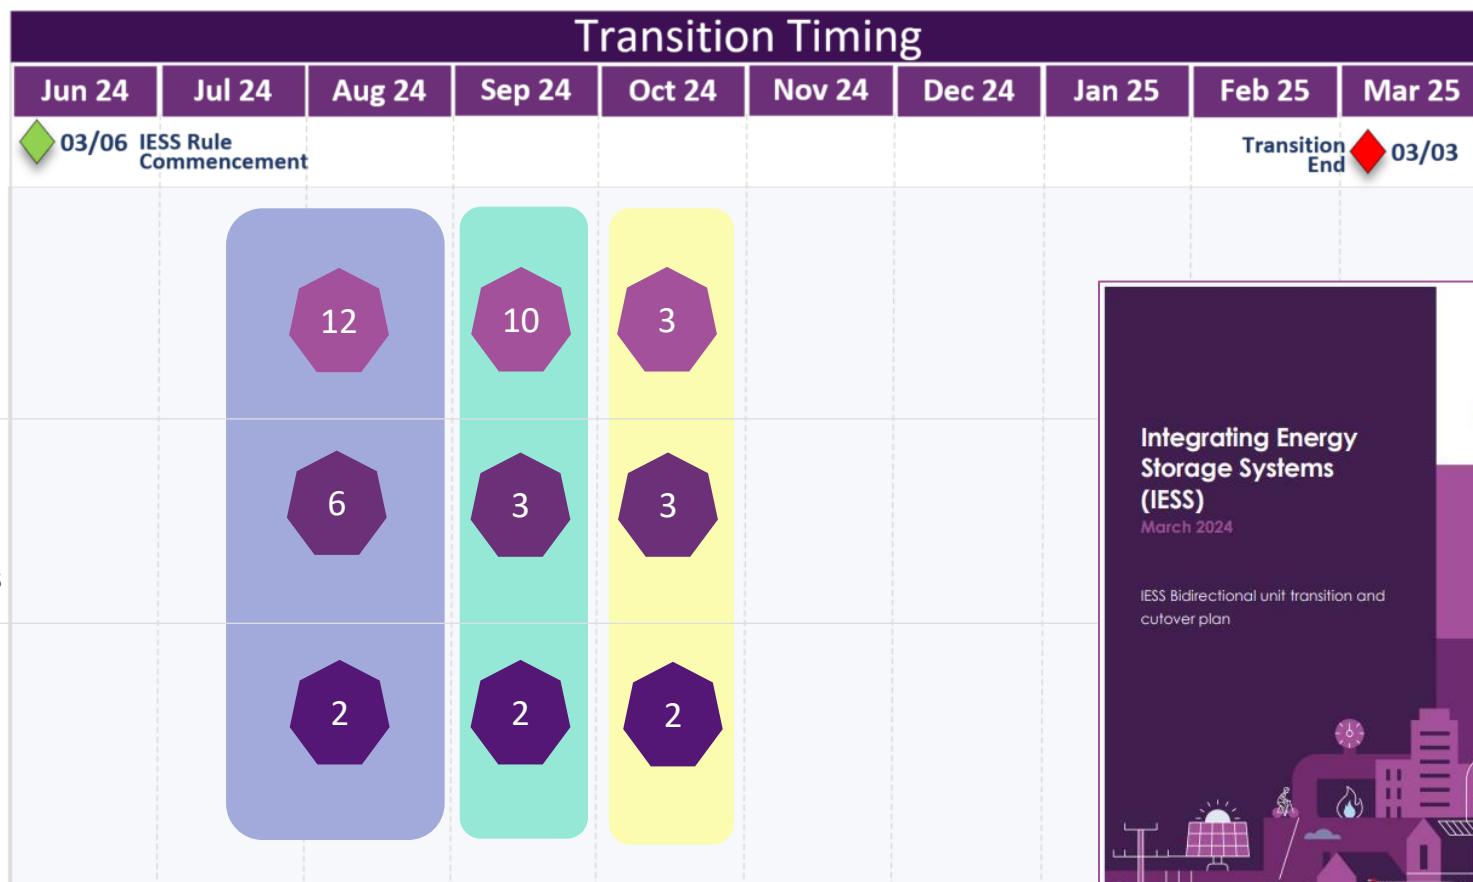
Transition Timing

| Jun 24 | Jul 24 | Aug 24 | Sep 24 | Oct 24 | Nov 24 | Dec 24 | Jan 25 | Feb 25 | Mar 25 |
|---|---|---|---|---|---|---|---|---|---|

03/06 IESS Rule Commencement

Transition End 03/03

12

10

3

6

3

3

2

2

2

Integrating Energy Storage Systems (IESS)
March 2024

IESS Bidirectional unit transition and cutover plan